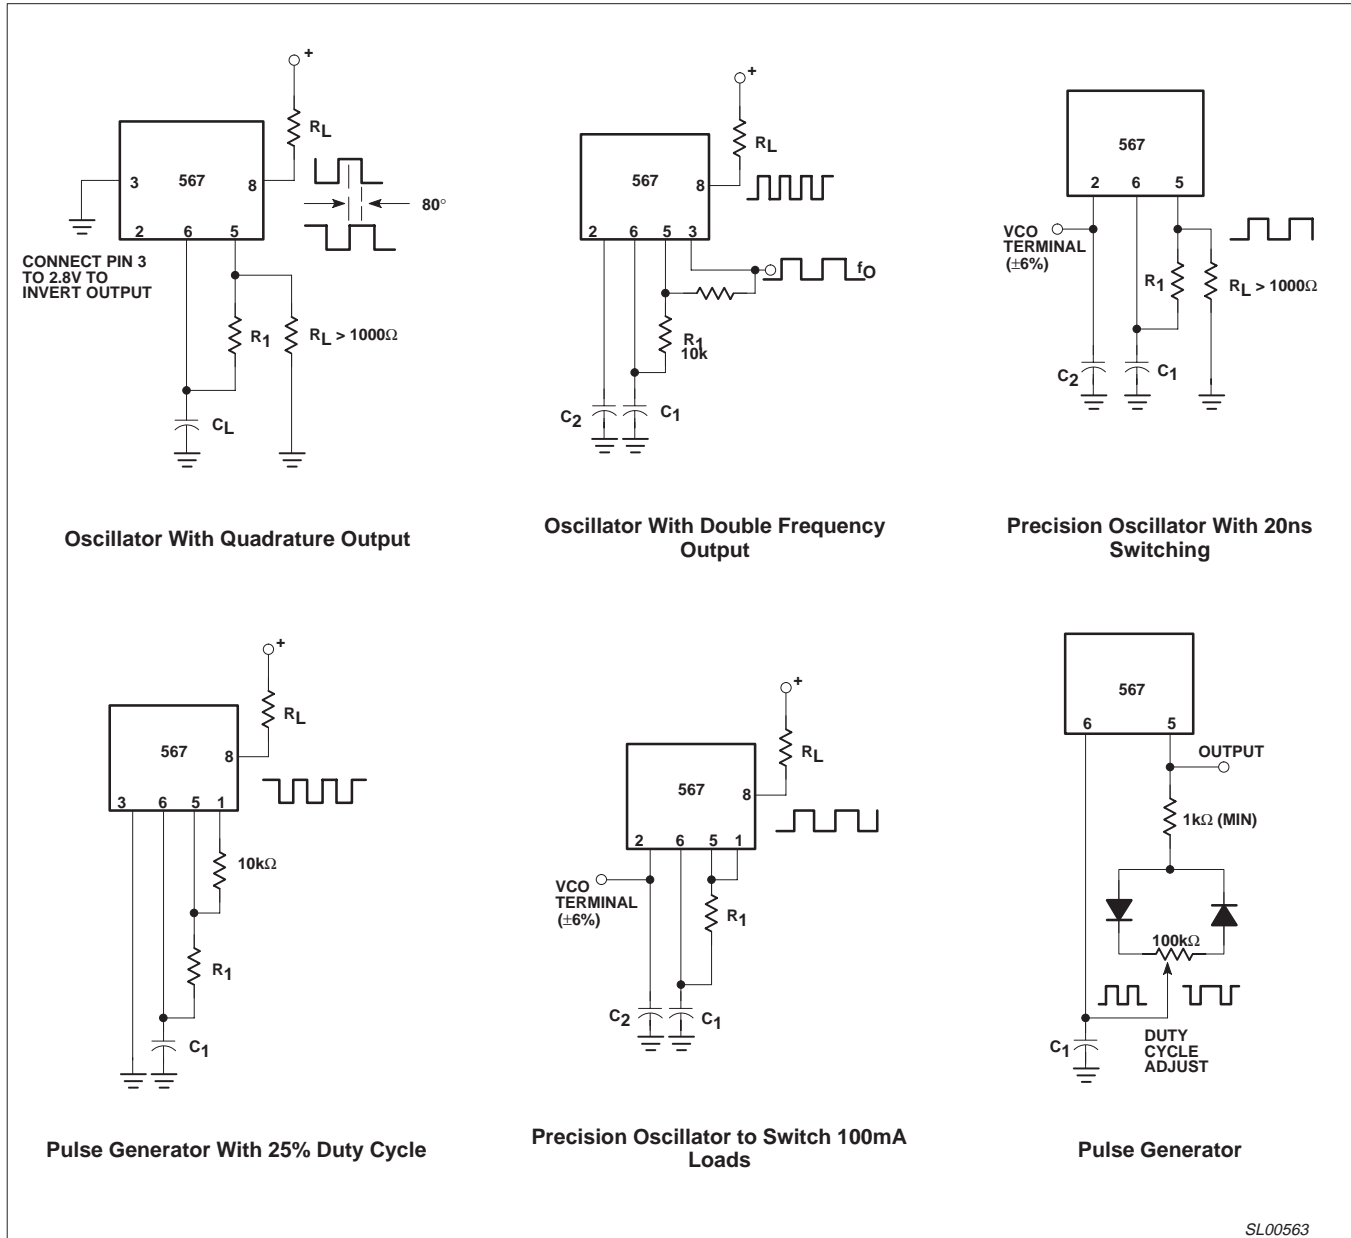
+

$R_L$

3

567

8

2

6

5

80°

CONNECT PIN 3 TO 2.8V TO INVERT OUTPUT

$R_1$

$R_L > 1000\Omega$

$C_L$

Oscillator With Quadrature Output

+

$R_L$

567

8

2

6

5

3

$f_O$

$R_1$ 10k

$C_2$

$C_1$

Oscillator With Double Frequency Output

567

2

6

5

VCO TERMINAL (±6%)

$R_1$

$R_L > 1000\Omega$

$C_2$

$C_1$

Precision Oscillator With 20ns Switching

+

$R_L$

567

8

3

6

5

1

10kΩ

$R_1$

$C_1$

Pulse Generator With 25% Duty Cycle

+

$R_L$

567

8

2

6

5

1

VCO TERMINAL (±6%)

$R_1$

$C_2$

$C_1$

Precision Oscillator to Switch 100mA Loads

567

6

5

OUTPUT

1kΩ (MIN)

100kΩ

$C_1$

DUTY CYCLE ADJUST

Pulse Generator

SL00563